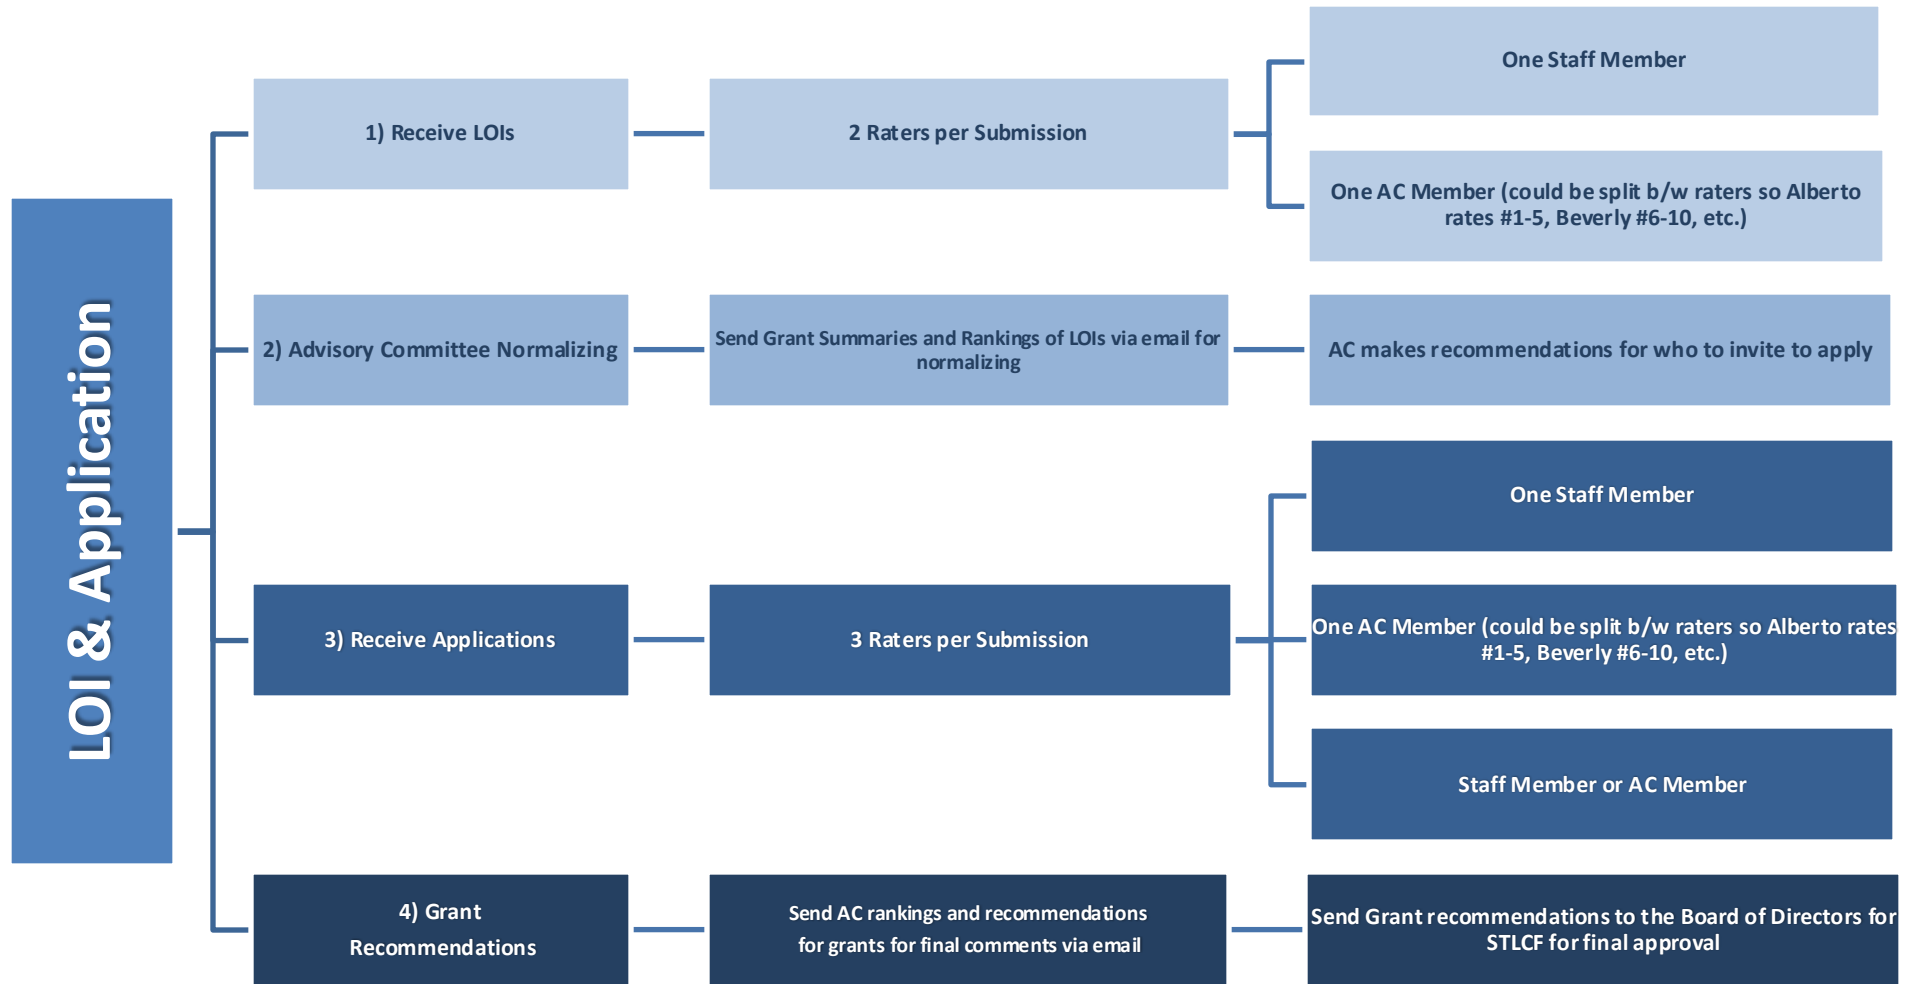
LOI & Application

1) Receive LOIs

2 Raters per Submission

One Staff Member

One AC Member (could be split b/w raters so Alberto rates #1-5, Beverly #6-10, etc.)

2) Advisory Committee Normalizing

Send Grant Summaries and Rankings of LOIs via email for normalizing

AC makes recommendations for who to invite to apply

3) Receive Applications

3 Raters per Submission

One Staff Member

One AC Member (could be split b/w raters so Alberto rates #1-5, Beverly #6-10, etc.)

Staff Member or AC Member

4) Grant Recommendations

Send AC rankings and recommendations for grants for final comments via email

Send Grant recommendations to the Board of Directors for STLCF for final approval